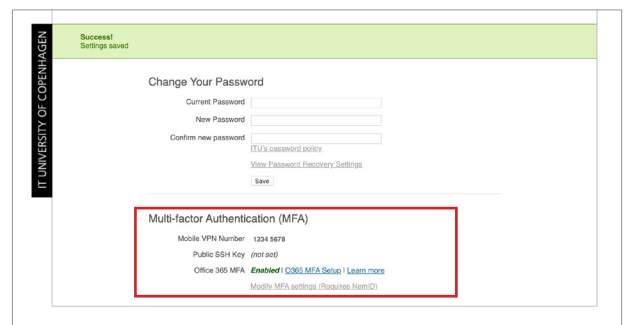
IT UNIVERSITY OF COPENHAGEN

Success!
Settings saved

Change Your Password

Current Password

New Password

Confirm new password

ITU's password policy

View Password Recovery Settings

Save

Multi-factor Authentication (MFA)

Mobile VPN Number 1234 5678

Public SSH Key (not set)

Office 365 MFA Enabled | O365 MFA Setup | Learn more

Modify MFA settings (Requires NemID)